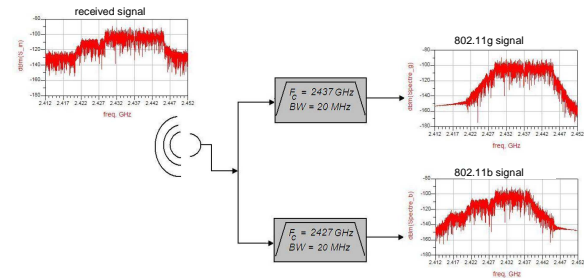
received signal

dBm(s_in)

-100
-120
-140
-160

2.412 2.417 2.422 2.427 2.432 2.437 2.442 2.447 2.452

freq, GHz

$F_c$ = 2437 GHz
BW = 20 MHz

$F_c$ = 2427 GHz
BW = 20 MHz

802.11g signal

dBm(spectre_g)

-100
-120
-140
-160
-180

2.412 2.417 2.422 2.427 2.432 2.437 2.442 2.447 2.452

freq, GHz

802.11b signal

dBm(spectre_b)

-100
-120
-140
-160

2.412 2.417 2.422 2.427 2.432 2.437 2.442 2.447 2.452

freq, GHz